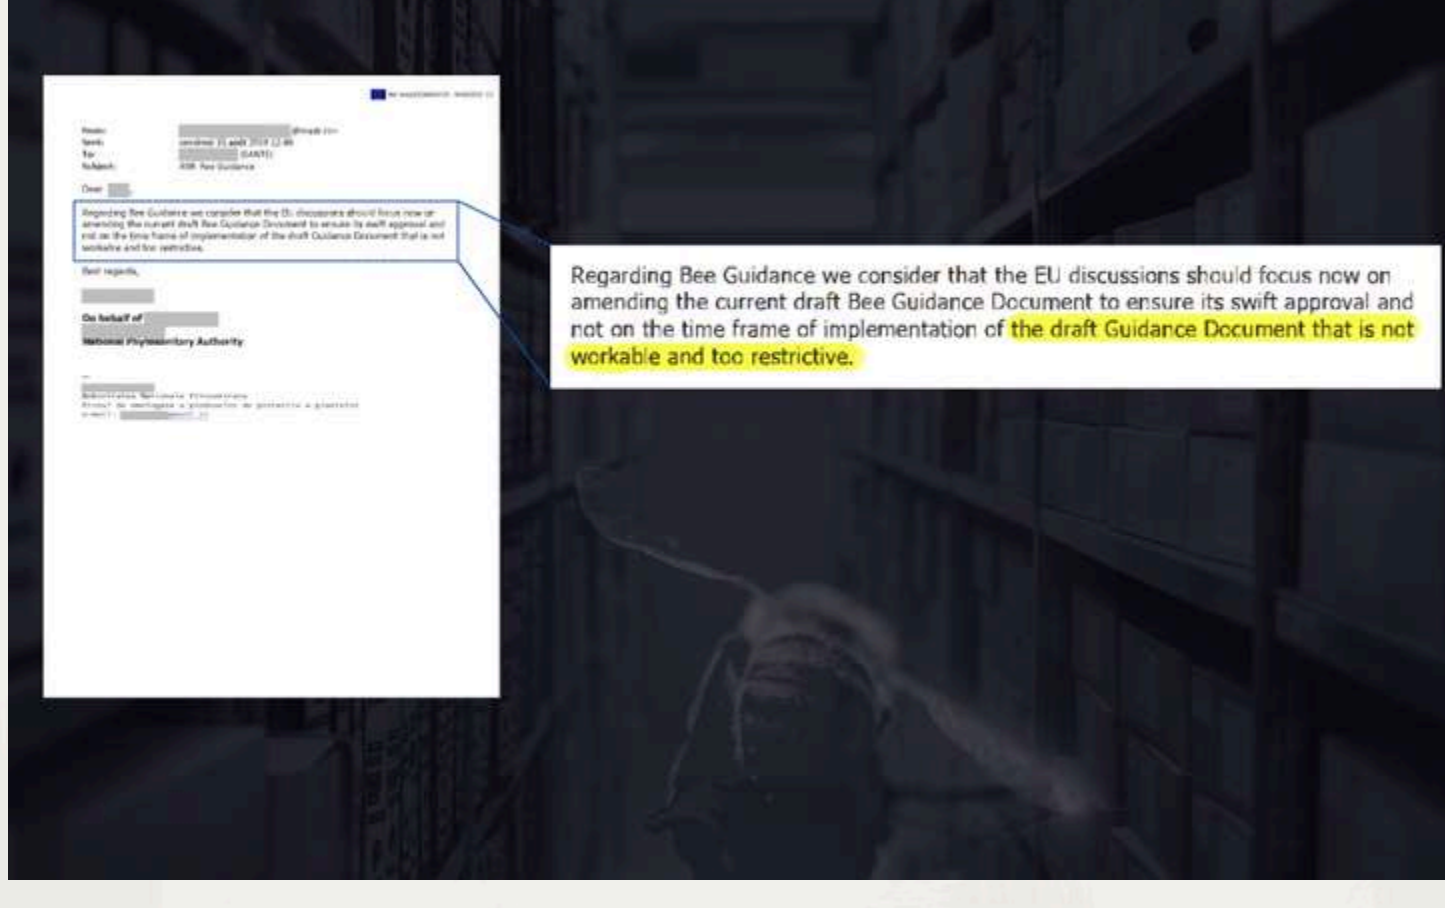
From: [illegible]
Sent: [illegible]
To: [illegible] (SANTE)
Subject: RE: Bee Guidance

Dear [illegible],

Regarding Bee Guidance we consider that the EU discussions should focus now on amending the current draft Bee Guidance Document to ensure its swift approval and not on the time frame of implementation of the draft Guidance Document that is not workable and too restrictive.

Best regards,

On behalf of
National Phytosanitary Authority

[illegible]

Regarding Bee Guidance we consider that the EU discussions should focus now on amending the current draft Bee Guidance Document to ensure its swift approval and not on the time frame of implementation of the draft Guidance Document that is not workable and too restrictive.